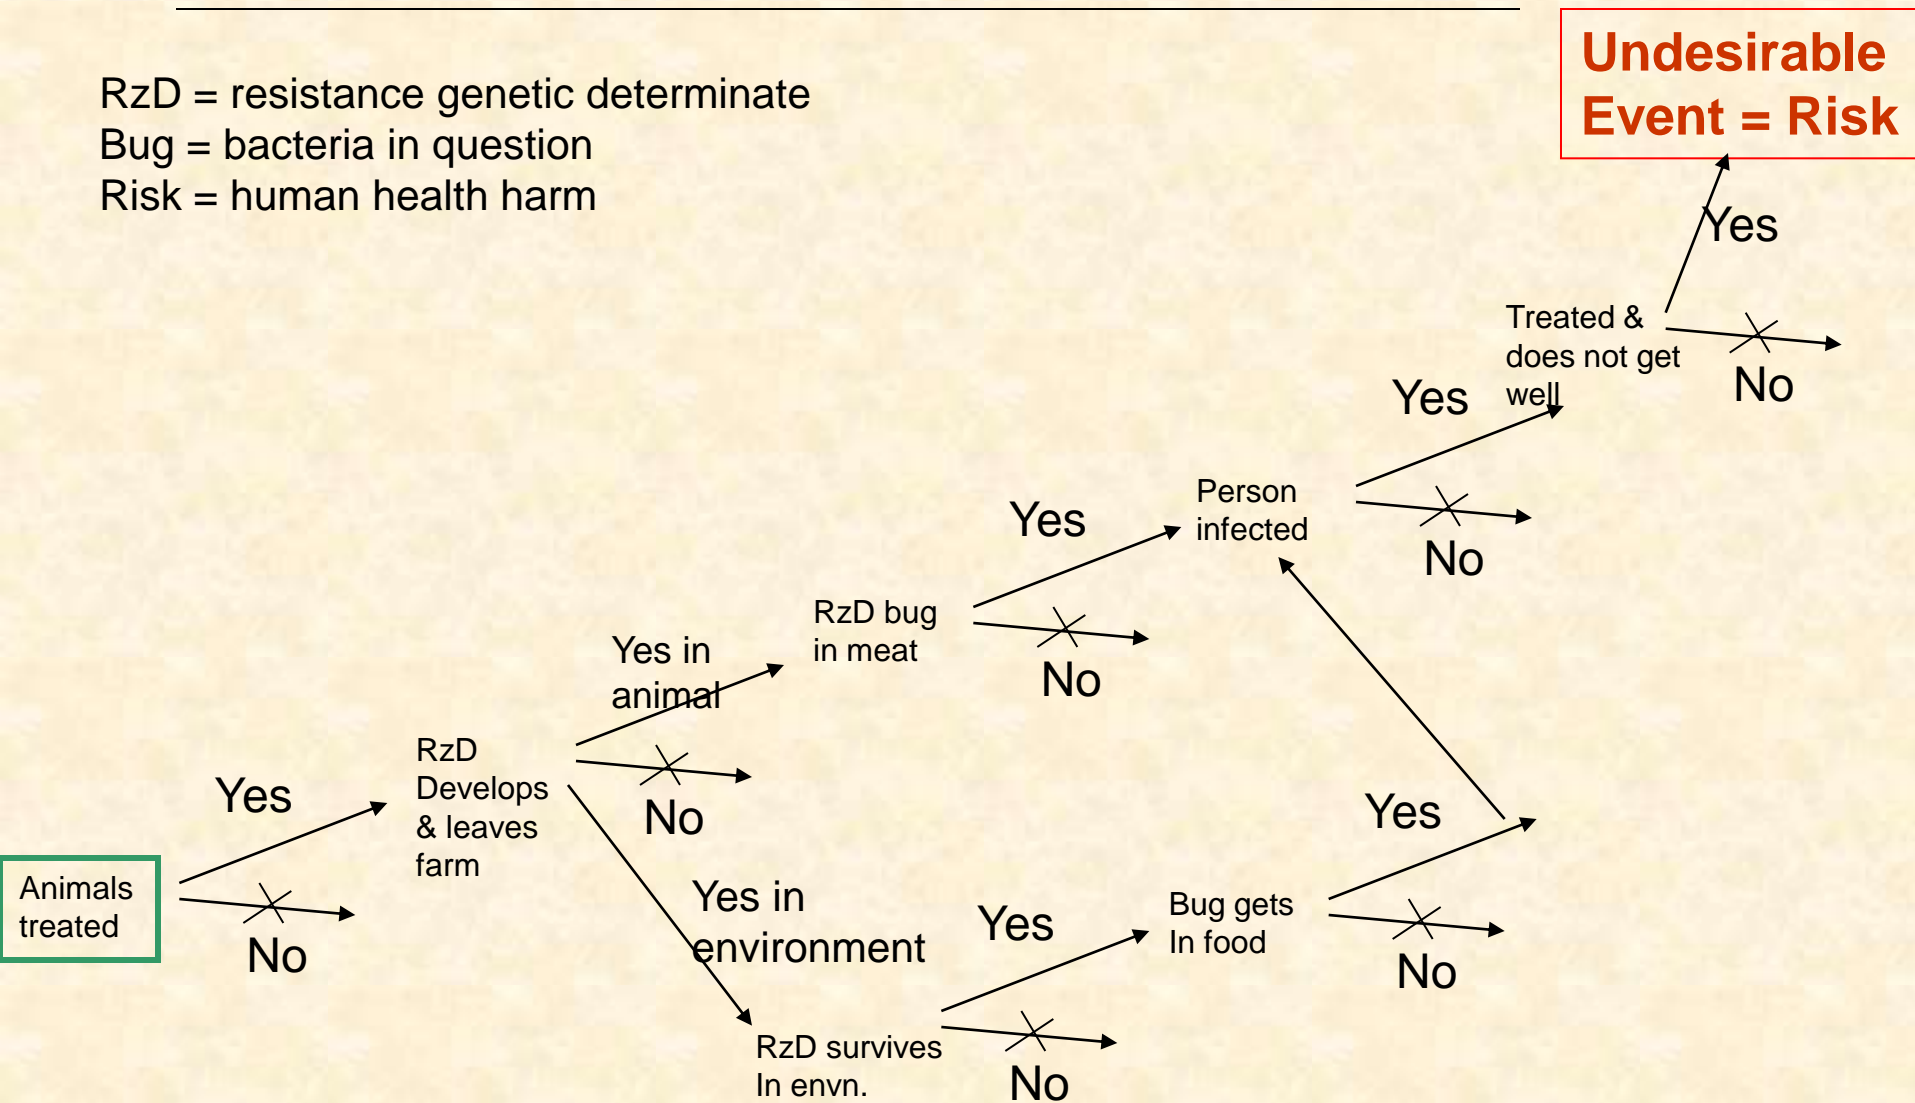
RzD = resistance genetic determinate
Bug = bacteria in question
Risk = human health harm

Undesirable Event = Risk

Yes

Treated & does not get well

No

Yes

Person infected

No

Yes

RzD bug in meat

No

Yes in animal

RzD Develops & leaves farm

No

Yes

Yes

Animals treated

No

Yes in environment

Yes

Bug gets In food

No

RzD survives In envn.

No